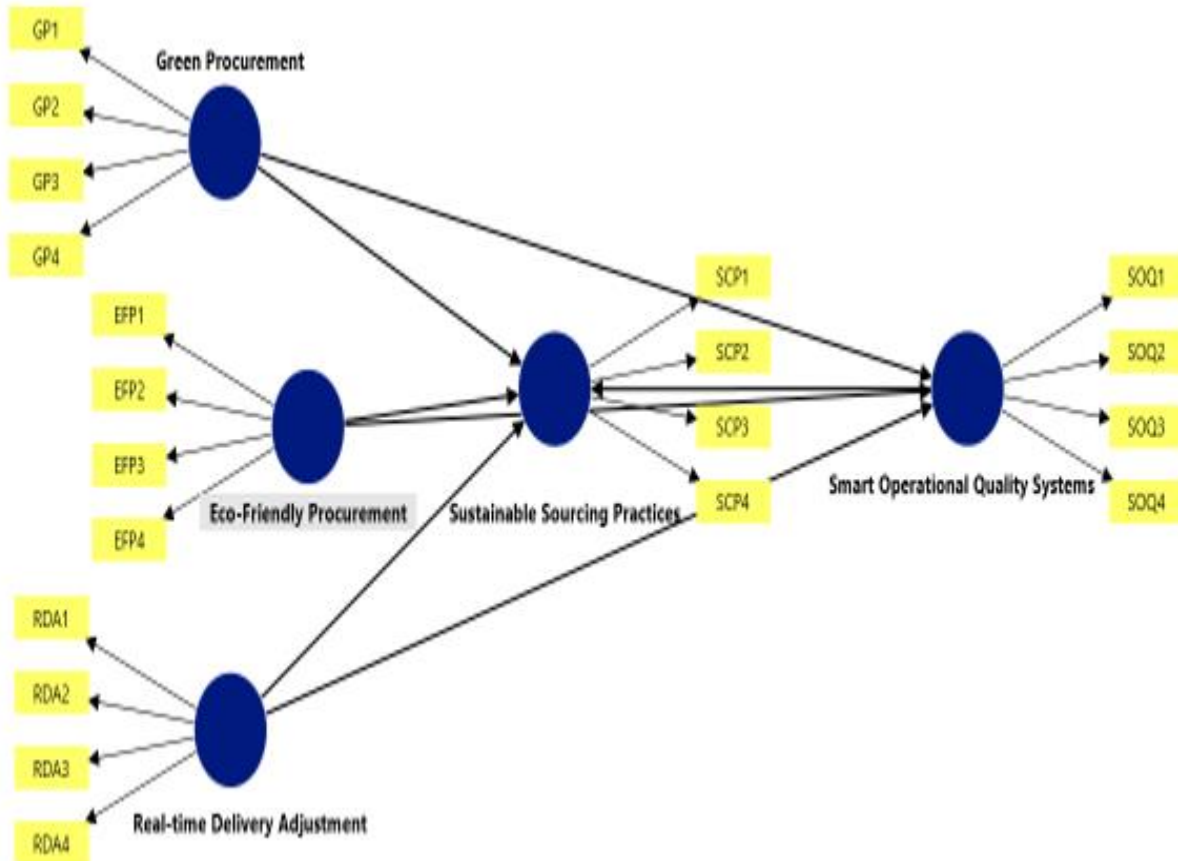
GP1

Green Procurement

GP2

GP3

GP4

EFP1

EFP2

EFP3

EFP4

Eco-Friendly Procurement

SCP1

SCP2

SCP3

SCP4

Sustainable Sourcing Practices

SOQ1

SOQ2

SOQ3

SOQ4

Smart Operational Quality Systems

RDA1

RDA2

RDA3

RDA4

Real-time Delivery Adjustment